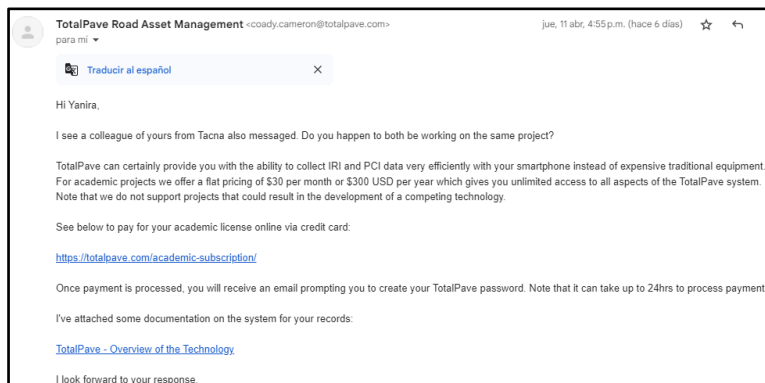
TotalPave Road Asset Management <coady.cameron@totalpave.com>
para mí ▾

jue, 11 abr, 4:55 p.m. (hace 6 días)

Traducir al español ×

Hi Yanira,

I see a colleague of yours from Tacna also messaged. Do you happen to both be working on the same project?

TotalPave can certainly provide you with the ability to collect IRI and PCI data very efficiently with your smartphone instead of expensive traditional equipment. For academic projects we offer a flat pricing of $30 per month or $300 USD per year which gives you unlimited access to all aspects of the TotalPave system. Note that we do not support projects that could result in the development of a competing technology.

See below to pay for your academic license online via credit card:

https://totalpave.com/academic-subscription/

Once payment is processed, you will receive an email prompting you to create your TotalPave password. Note that it can take up to 24hrs to process payment

I've attached some documentation on the system for your records:

TotalPave - Overview of the Technology

I look forward to your response.